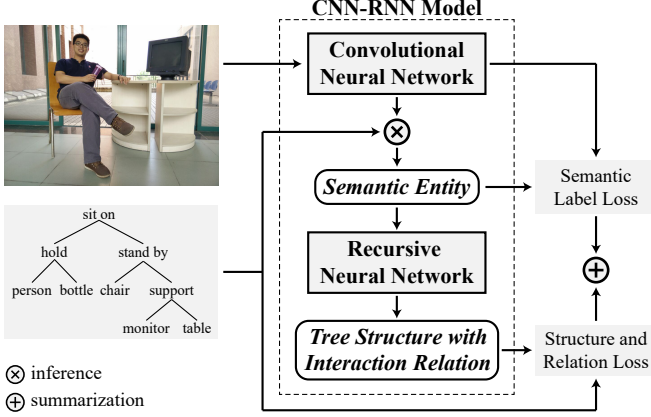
CNN-RNN Model

Convolutional Neural Network

$\otimes$

Semantic Entity

Recursive Neural Network

Tree Structure with Interaction Relation

Semantic Label Loss

$\oplus$

Structure and Relation Loss

sit on
hold
stand by
person
bottle
chair
support
monitor
table

$\otimes$ inference
$\oplus$ summarization